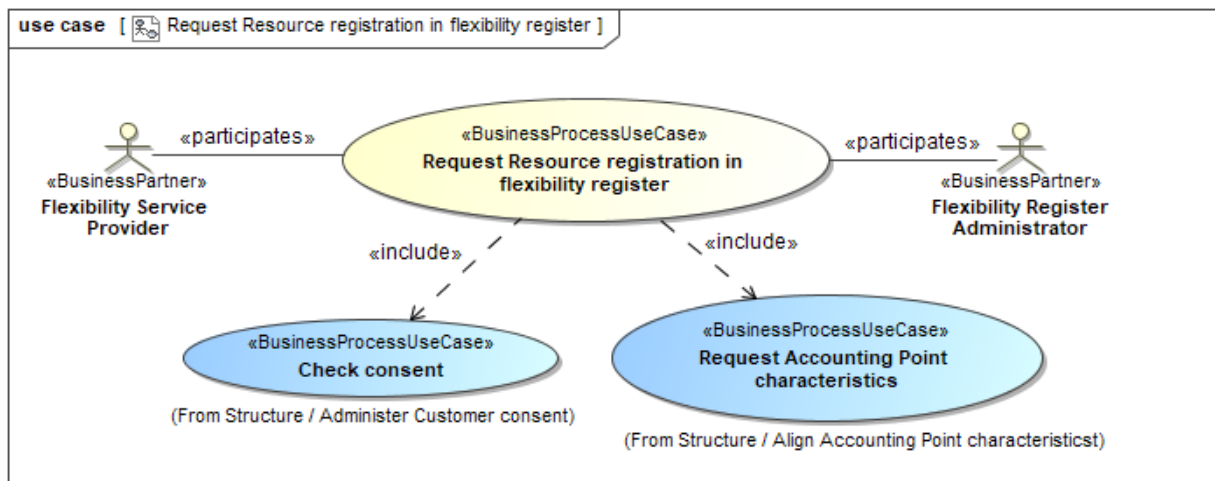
use case [ Request Resource registration in flexibility register ]

«participates»

«BusinessProcessUseCase»
Request Resource registration in flexibility register

«participates»

«BusinessPartner»
Flexibility Service Provider

«BusinessPartner»
Flexibility Register Administrator

«include»

«include»

«BusinessProcessUseCase»
Check consent

(From Structure / Administer Customer consent)

«BusinessProcessUseCase»
Request Accounting Point characteristics

(From Structure / Align Accounting Point characteristicst)